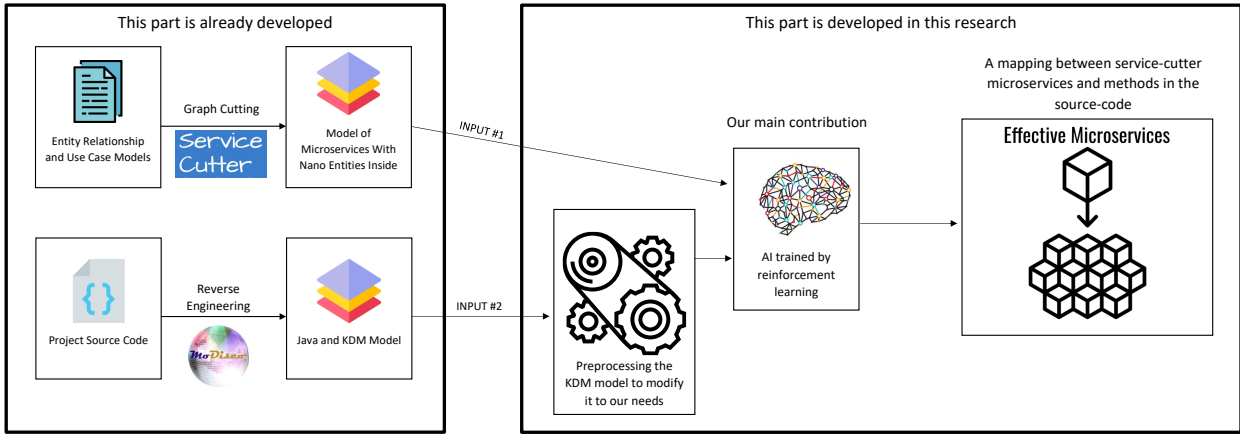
This part is already developed

Entity Relationship and Use Case Models

Graph Cutting

Service Cutter

Model of Microservices With Nano Entities Inside

Project Source Code

Reverse Engineering

MoDisco

Java and KDM Model

This part is developed in this research

INPUT #1

INPUT #2

Preprocessing the KDM model to modify it to our needs

Our main contribution

AI trained by reinforcement learning

A mapping between service-cutter microservices and methods in the source-code

Effective Microservices